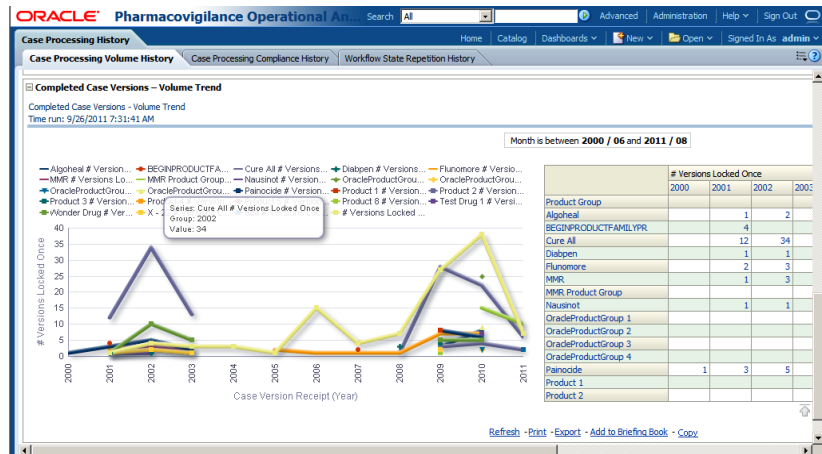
ORACLE Pharmacovigilance Operational An... Search All Advanced Administration Help Sign Out

Case Processing History

Home Catalog Dashboards New Open Signed In As admin

Case Processing Volume History | Case Processing Compliance History | Workflow State Repetition History

Completed Case Versions – Volume Trend

Completed Case Versions - Volume Trend
Time run: 9/26/2011 7:31:41 AM

Month is between 2000 / 06 and 2011 / 08

Algoheal # Version... BEGINPRODUCTFA... Cure All # Versions... Diabpen # Versions... Flunomore # Versio...
MMR # Versions Lo... MMR Product Group... Nausinot # Versions... OracleProductGrou... OracleProductGrou...
OracleProductGrou... OracleProductGrou... Painocide # Version... Product 1 # Version... Product 2 # Versio...
Product 3 # Version... Prod... Product 8 # Version... Test Drug 1 # Versi...
Wonder Drug # Ver... X - ... # Versions Locked ...

Series: Cure All # Versions Locked Once
Group: 2002
Value: 34

# Versions Locked Once

40 35 30 25 20 15 10 5 0

2000 2001 2002 2003 2004 2005 2006 2007 2008 2009 2010 2011

Case Version Receipt (Year)

| | # Versions Locked Once | | | |
|---|---|---|---|---|
| | 2000 | 2001 | 2002 | 2003 |
| Product Group | | | | |
| Algoheal | | 1 | 2 | |
| BEGINPRODUCTFAMILYPR | | 4 | | |
| Cure All | | 12 | 34 | |
| Diabpen | | 1 | 1 | |
| Flunomore | | 2 | 3 | |
| MMR | | 1 | 3 | |
| MMR Product Group | | | | |
| Nausinot | | 1 | 1 | |
| OracleProductGroup 1 | | | | |
| OracleProductGroup 2 | | | | |
| OracleProductGroup 3 | | | | |
| OracleProductGroup 4 | | | | |
| Painocide | 1 | 3 | 5 | |
| Product 1 | | | | |
| Product 2 | | | | |

Refresh - Print - Export - Add to Briefing Book - Copy